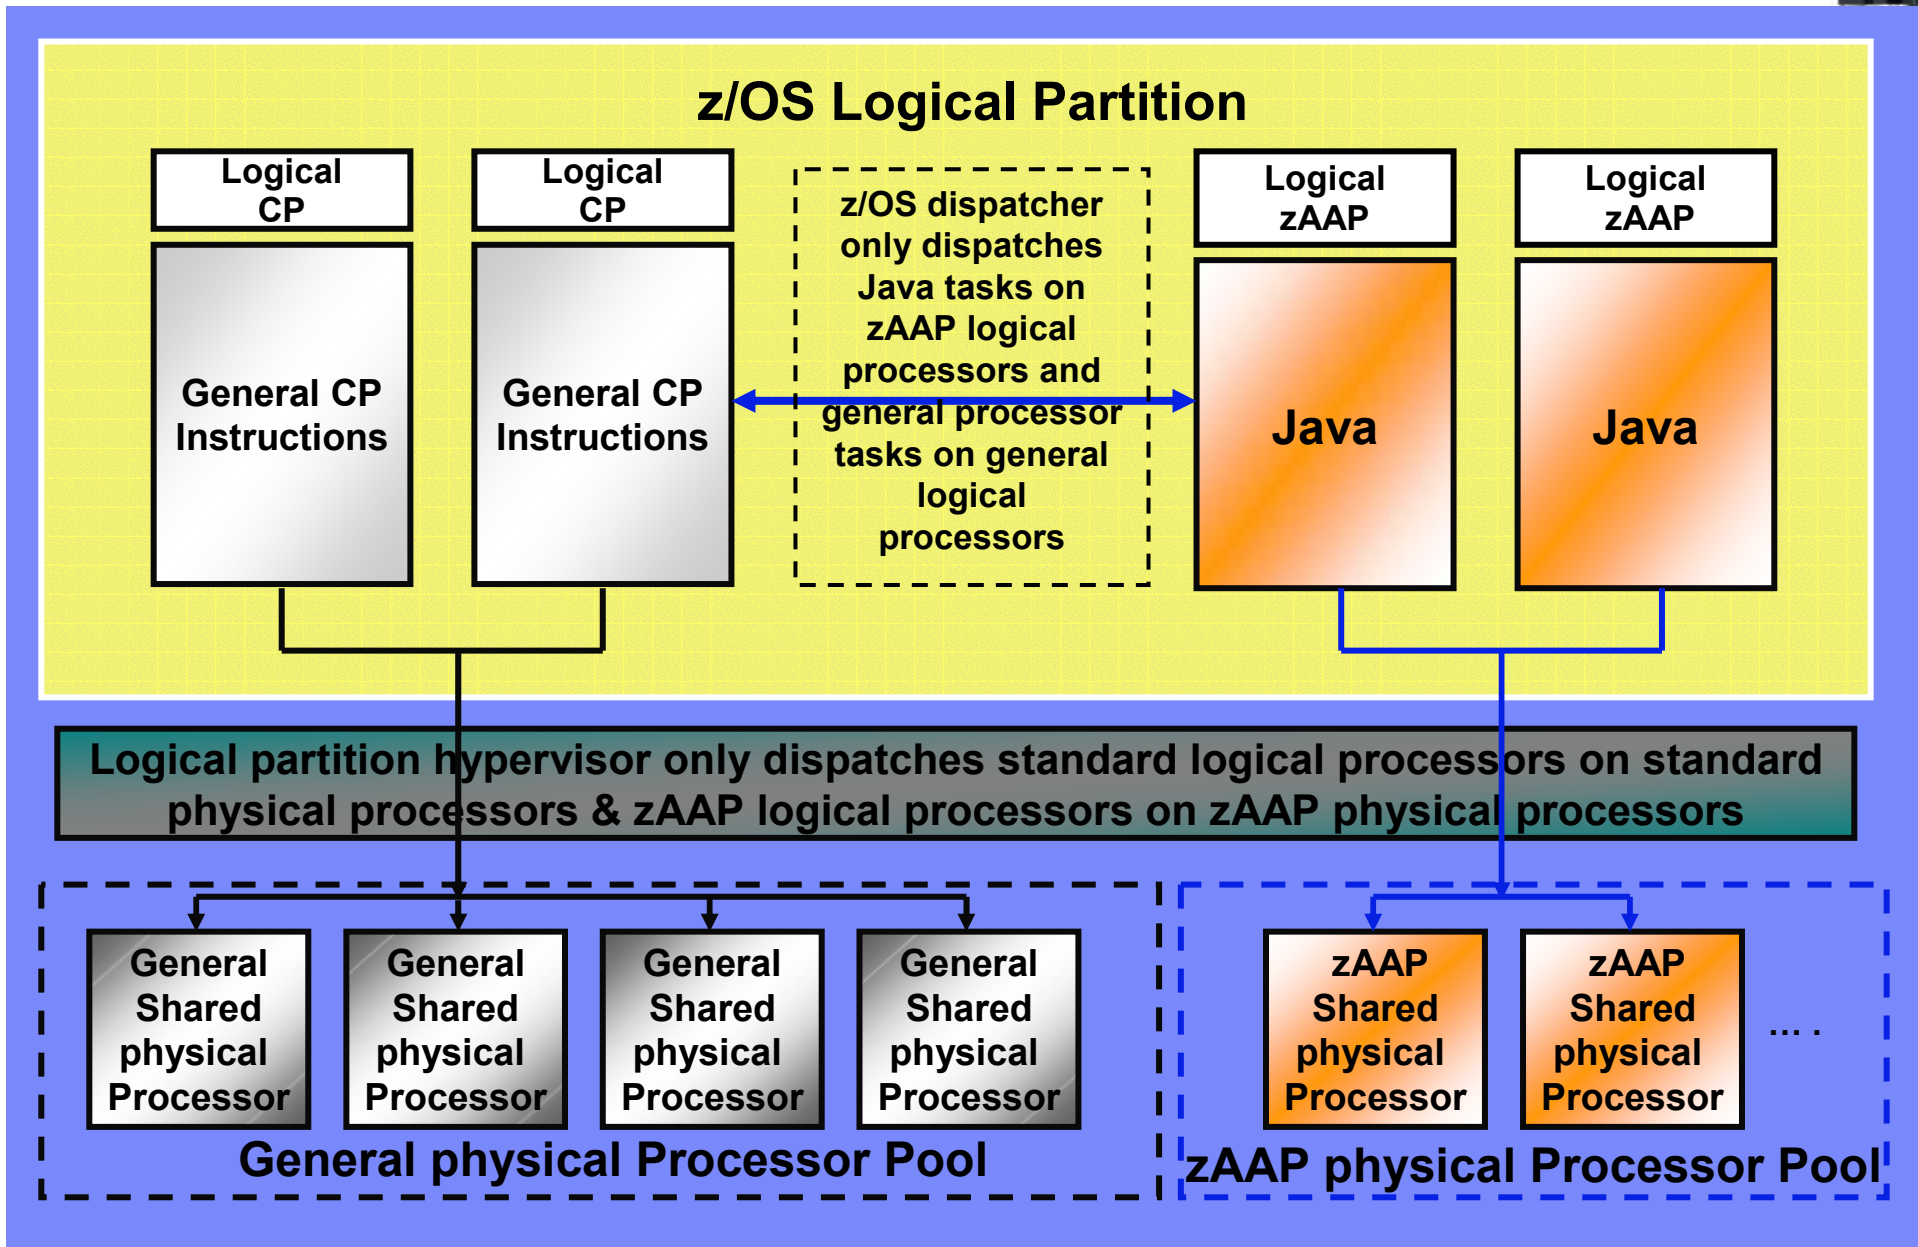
z/OS Logical Partition

Logical CP

General CP Instructions

Logical CP

General CP Instructions

z/OS dispatcher only dispatches Java tasks on zAAP logical processors and general processor tasks on general logical processors

Logical zAAP

Java

Logical zAAP

Java

Logical partition hypervisor only dispatches standard logical processors on standard physical processors & zAAP logical processors on zAAP physical processors

General Shared physical Processor

General Shared physical Processor

General Shared physical Processor

General Shared physical Processor

General physical Processor Pool

zAAP Shared physical Processor

zAAP Shared physical Processor

.... .

zAAP physical Processor Pool